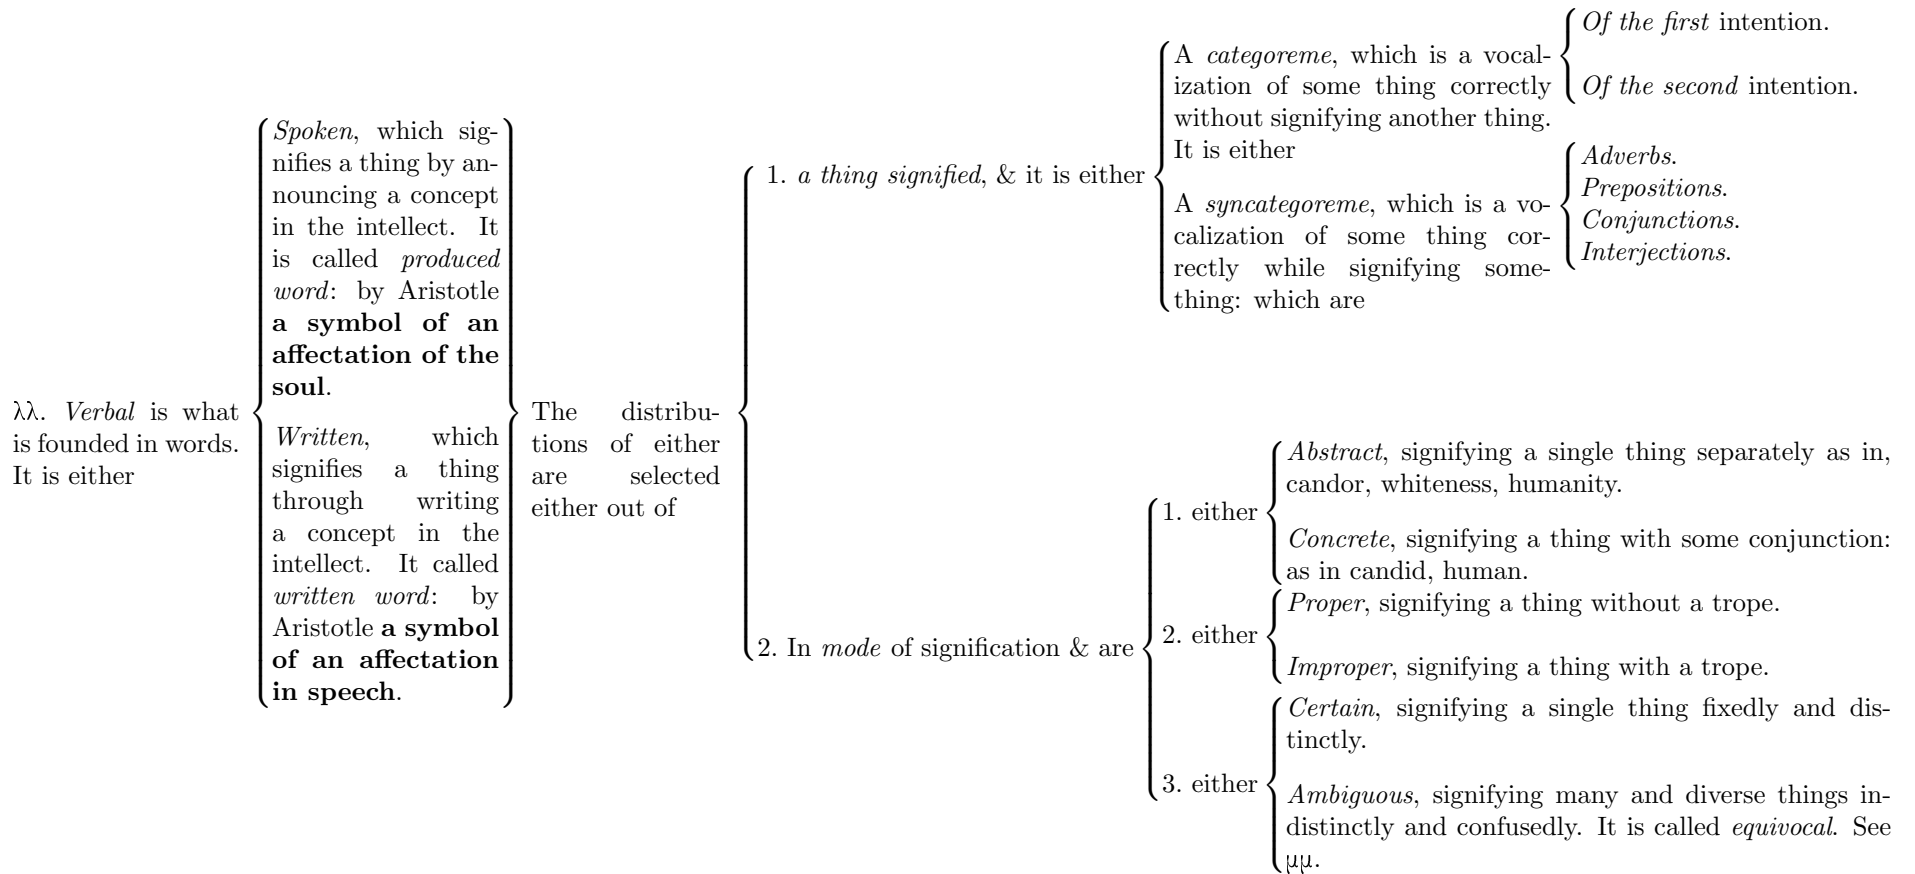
λλ. Verbal is what is founded in words. It is either

Spoken, which signifies a thing by announcing a concept in the intellect. It is called produced word: by Aristotle **a symbol of an affectation of the soul**.

Written, which signifies a thing through writing a concept in the intellect. It called written word: by Aristotle **a symbol of an affectation in speech**.

The distributions of either are selected either out of

1. a thing signified, & it is either

A categoreme, which is a vocalization of some thing correctly without signifying another thing. It is either

Of the first intention.

Of the second intention.

A syncategoreme, which is a vocalization of some thing correctly while signifying something: which are

Adverbs.
Prepositions.
Conjunctions.
Interjections.

2. In mode of signification & are

1. either

Abstract, signifying a single thing separately as in, candor, whiteness, humanity.

Concrete, signifying a thing with some conjunction: as in candid, human.

2. either

Proper, signifying a thing without a trope.

Improper, signifying a thing with a trope.

3. either

Certain, signifying a single thing fixedly and distinctly.

Ambiguous, signifying many and diverse things indistinctly and confusedly. It is called equivocal. See μμ.